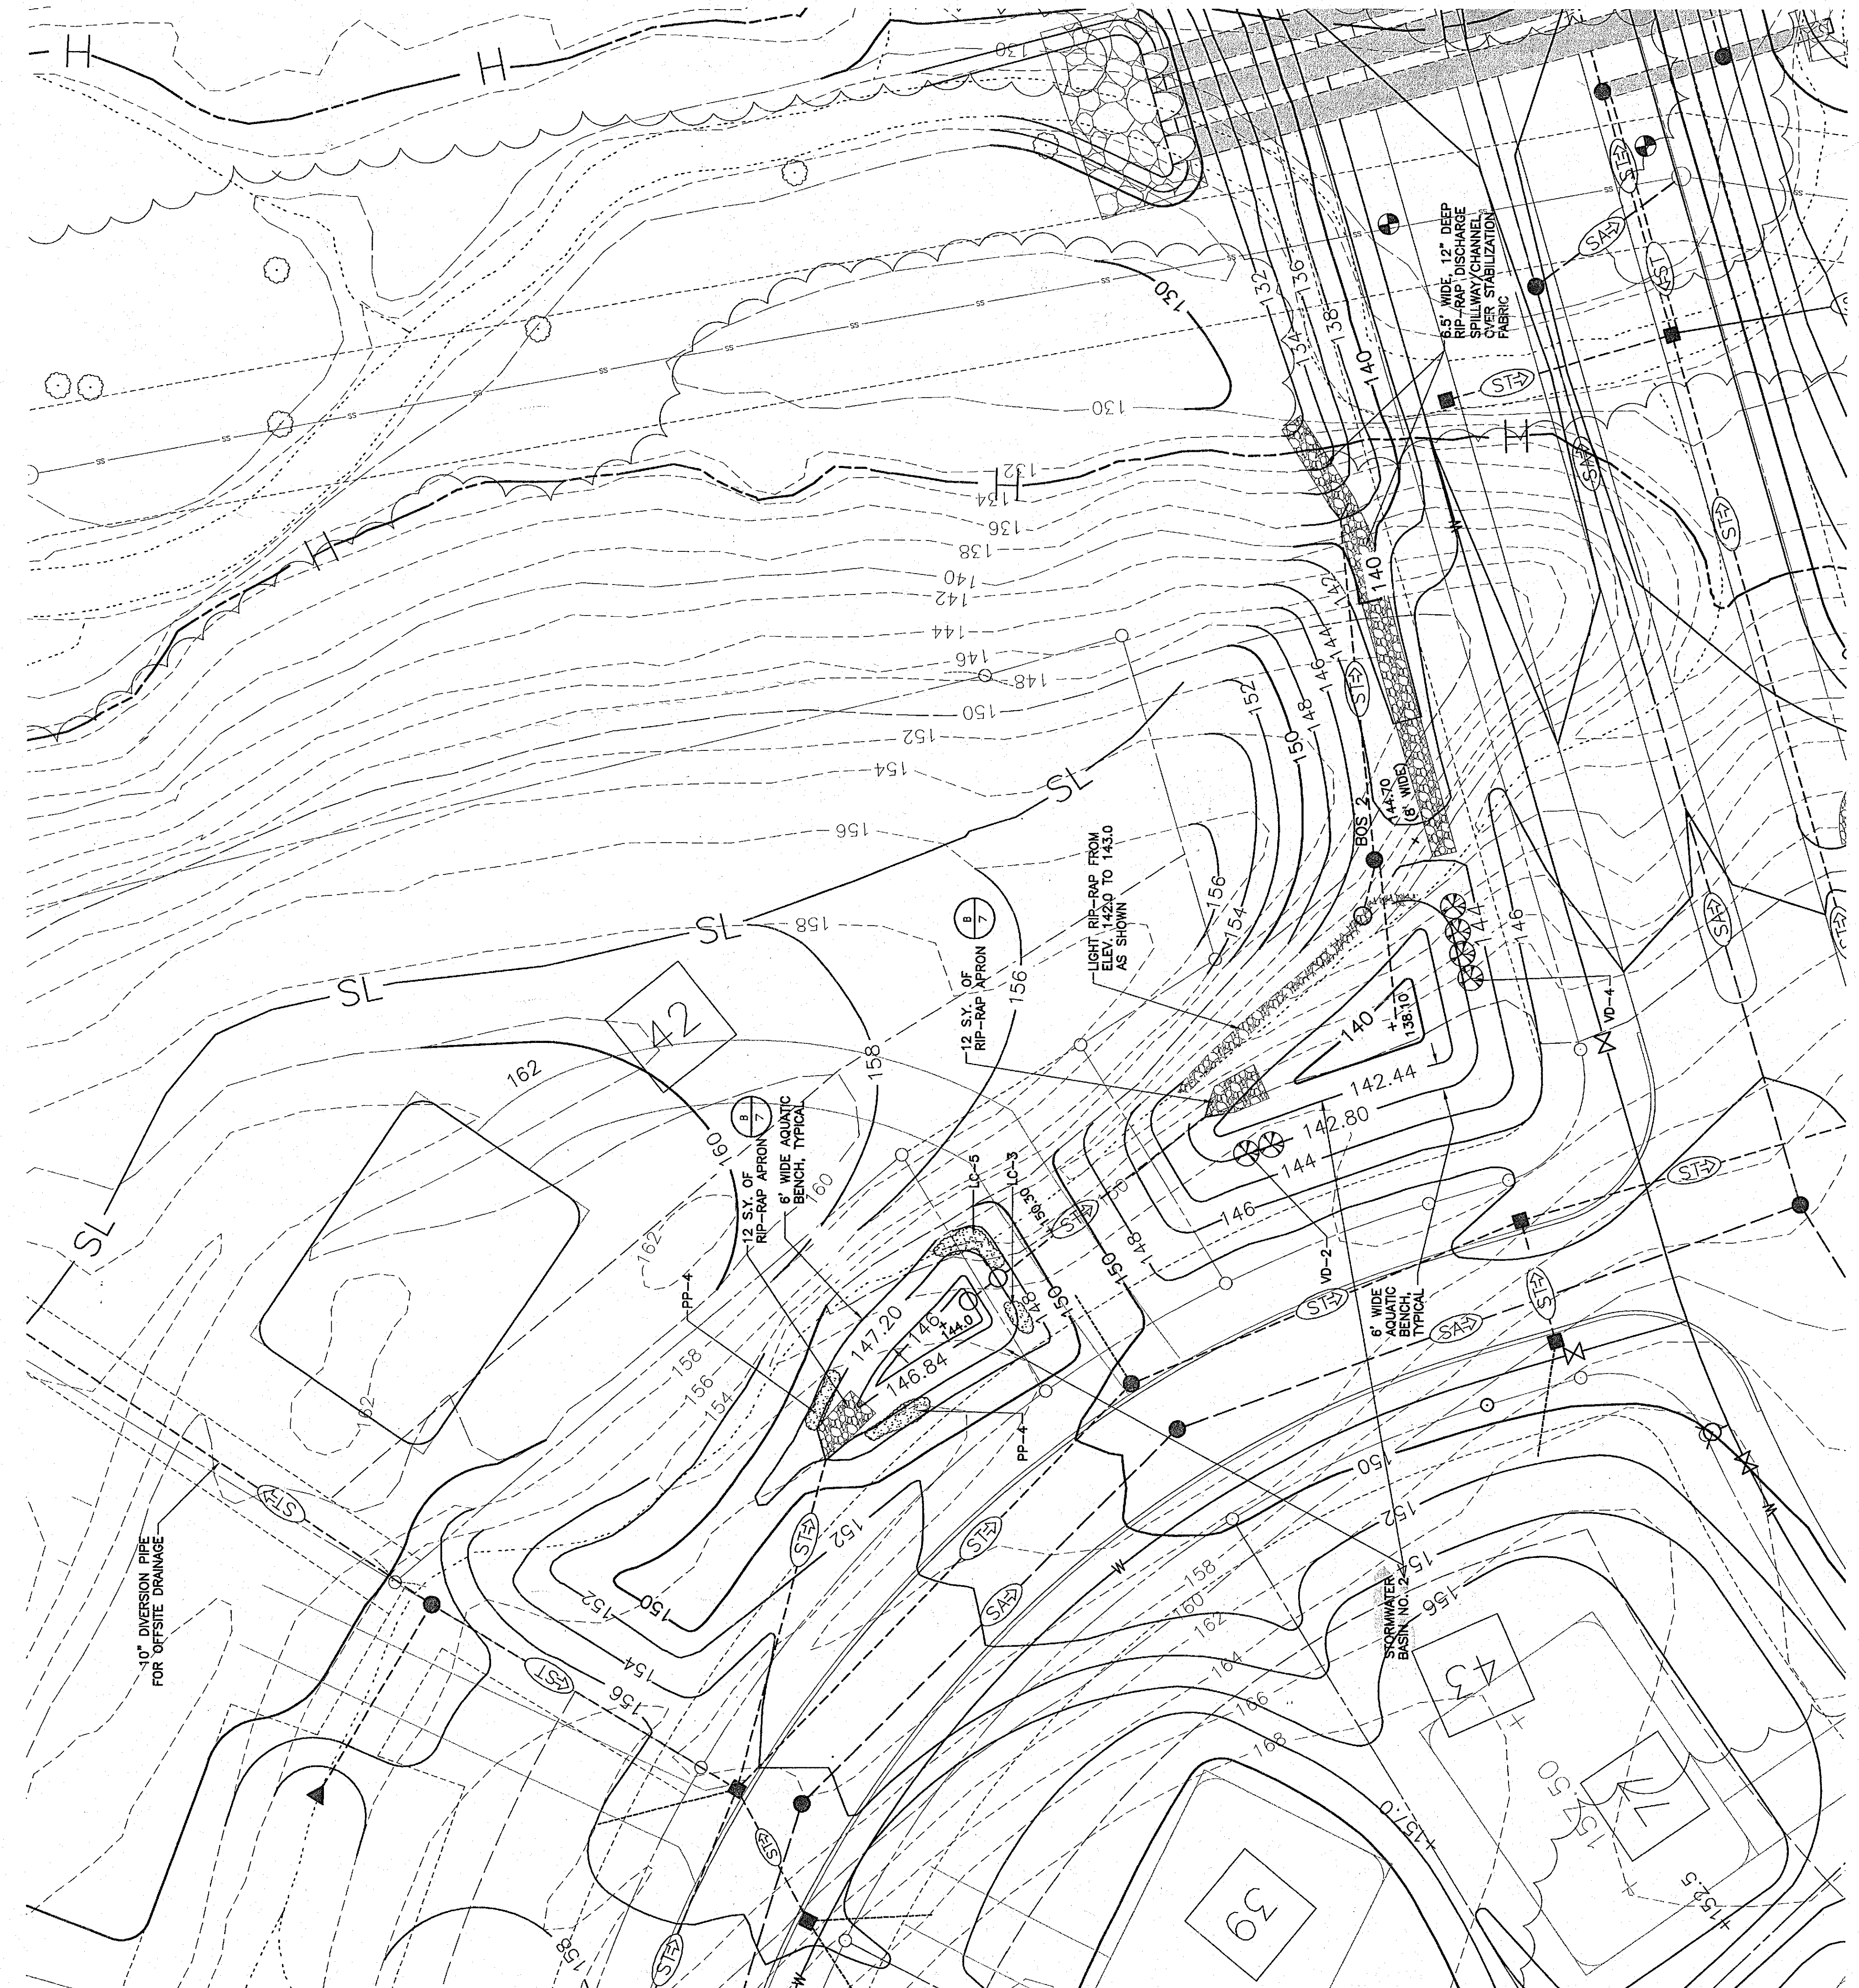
H
H
130
130
SS
SS
SS
SS
SS
132
134
136
138
140
6.5' WIDE, 12" DEEP RIP-RAP DISCHARGE SPILLWAY/CHANNEL OVER STABILIZATION FABRIC
ST
SA
ST
ST
SA
ST
H
H
132
134
136
138
140
142
144
146
148
150
152
154
156
158
140
142
144
146
148
150
152
ST
156
154
SL
SL
SL
SL
BOS 2
144.70 (8' WIDE)
LIGHT RIP-RAP FROM ELEV. 142.0 TO 143.0 AS SHOWN
12 S.Y. OF RIP-RAP APRON
B 7
156
42
162
160
158
140
138.10
142.44
142.80
144
146
144
146
VD-4
12 S.Y. OF RIP-RAP APRON
B 7
6' WIDE AQUATIC BENCH, TYPICAL
160
162
LC-5
LC-3
150.30
ST
148
150
150
148
VD-2
6' WIDE AQUATIC BENCH, TYPICAL
ST
SA
ST
ST
PP-4
147.20
146
144.0
146.84
148
150
158
156
154
PP-4
162
10" DIVERSION PIPE FOR OFFSITE DRAINAGE
ST
ST
152
150
150
152
154
156
ST
ST
SA
150
152
154
156
158
160
162
164
166
168
STORMWATER BASIN NO. 2
43
157.0
154.50
17
152.5
39
ST
158